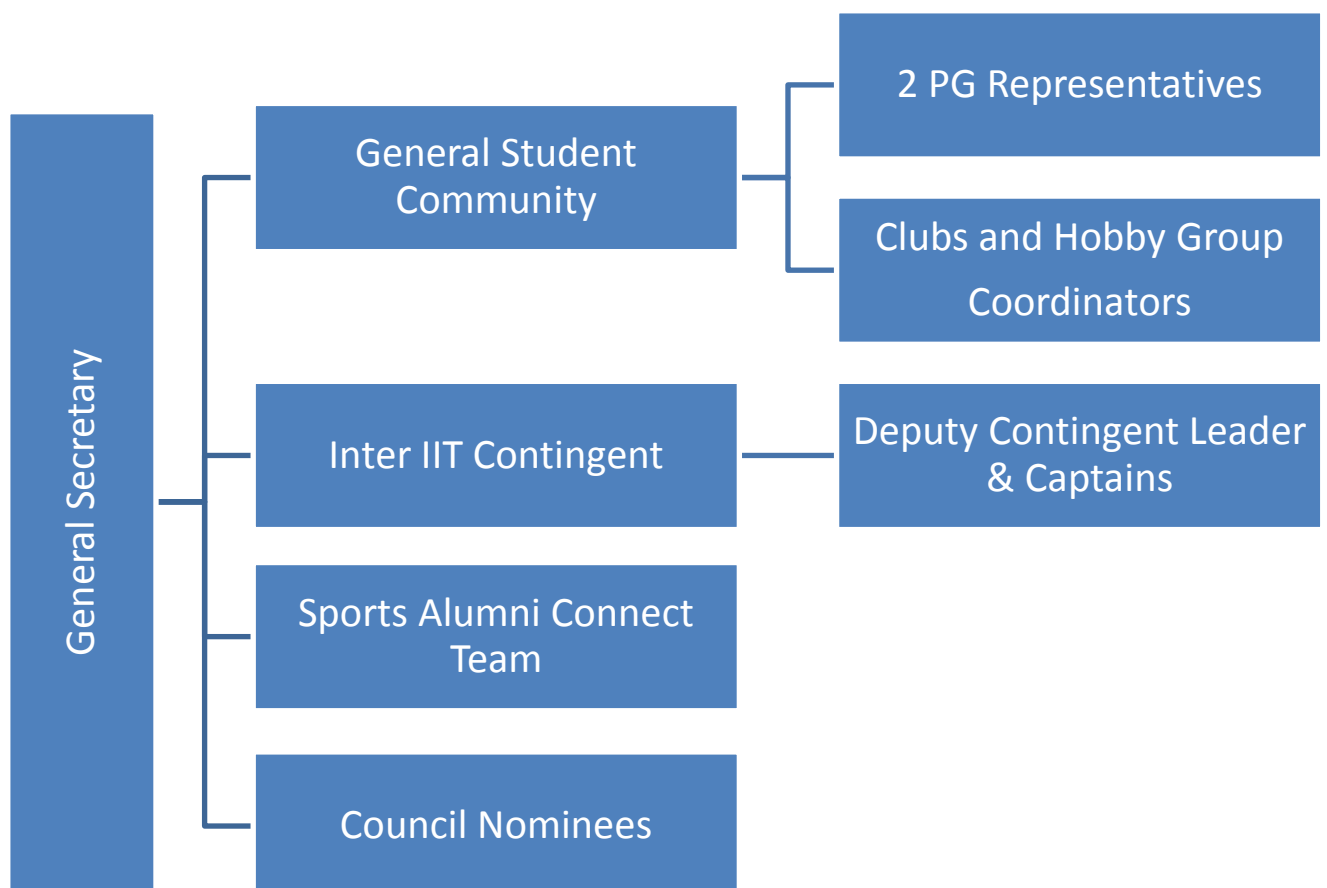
General Secretary

General Student Community

2 PG Representatives

Clubs and Hobby Group Coordinators

Inter IIT Contingent

Deputy Contingent Leader & Captains

Sports Alumni Connect Team

Council Nominees